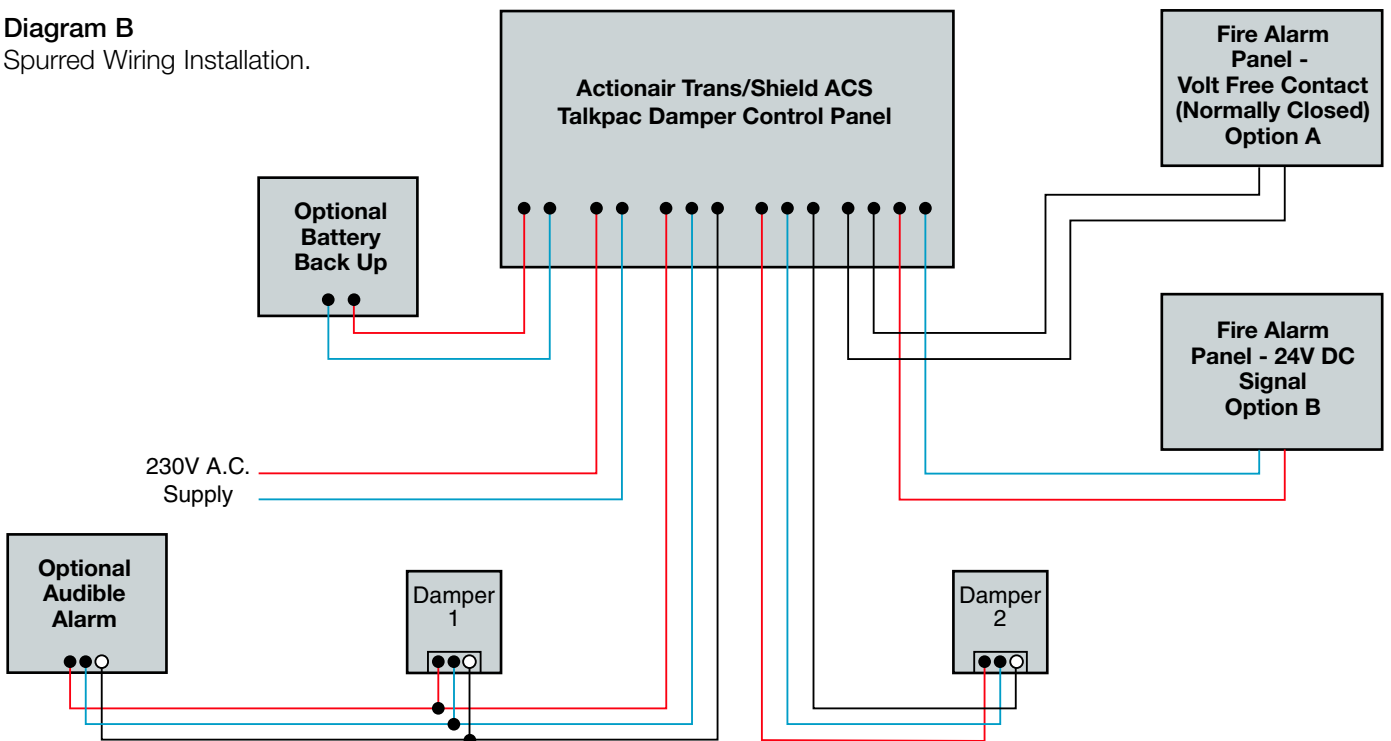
Diagram B
Spurred Wiring Installation.

Actionair Trans/Shield ACS
Talkpac Damper Control Panel

Fire Alarm Panel - Volt Free Contact (Normally Closed) Option A

Optional Battery Back Up

Fire Alarm Panel - 24V DC Signal Option B

230V A.C.
Supply

Optional Audible Alarm

Damper 1

Damper 2